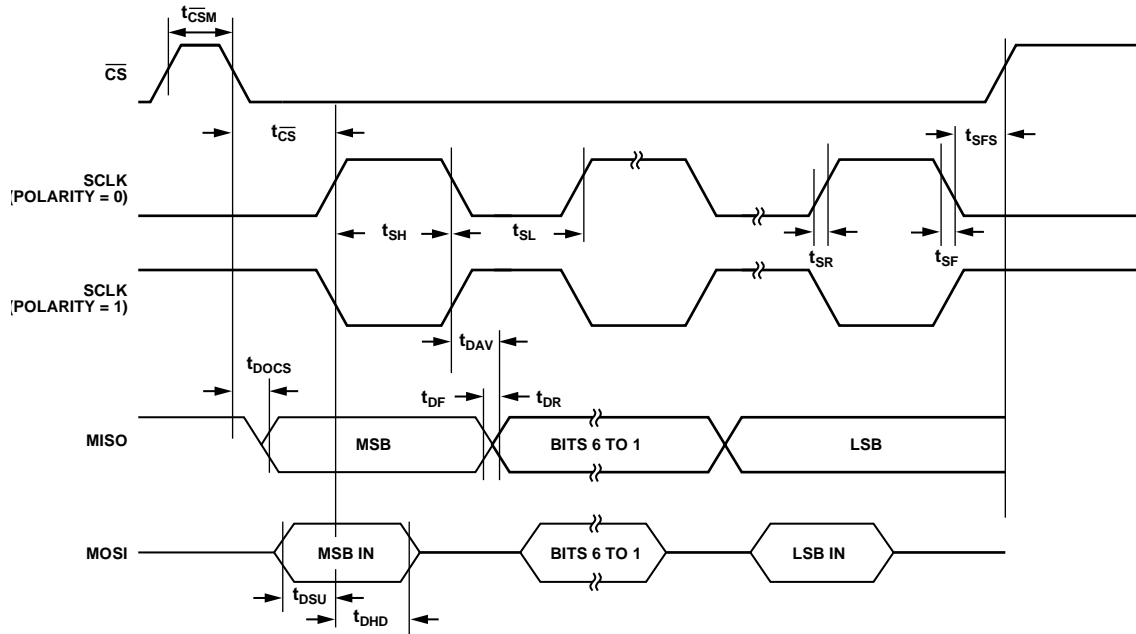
$t_{\overline{CSM}}$

$\overline{CS}$

$t_{\overline{CS}}$

$t_{SFS}$

SCLK (POLARITY = 0)

$t_{SH}$

$t_{SL}$

$t_{SR}$

$t_{SF}$

SCLK (POLARITY = 1)

$t_{DAV}$

$t_{DOCS}$

$t_{DF}$

$t_{DR}$

MISO

MSB

BITS 6 TO 1

LSB

MOSI

MSB IN

BITS 6 TO 1

LSB IN

$t_{DSU}$

$t_{DHD}$